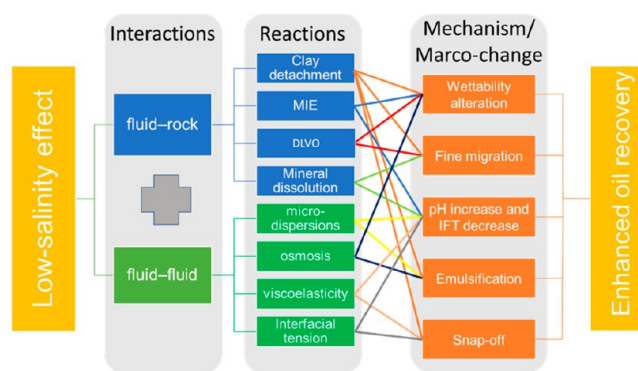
Low-salinity effect

Interactions

fluid–rock

fluid–fluid

Reactions

Clay detachment

MIE

DLVO

Mineral dissolution

micro-dispersions

osmosis

viscoelasticity

Interfacial tension

Mechanism/ Marco-change

Wettability alteration

Fine migration

pH increase and IFT decrease

Emulsification

Snap-off

Enhanced oil recovery